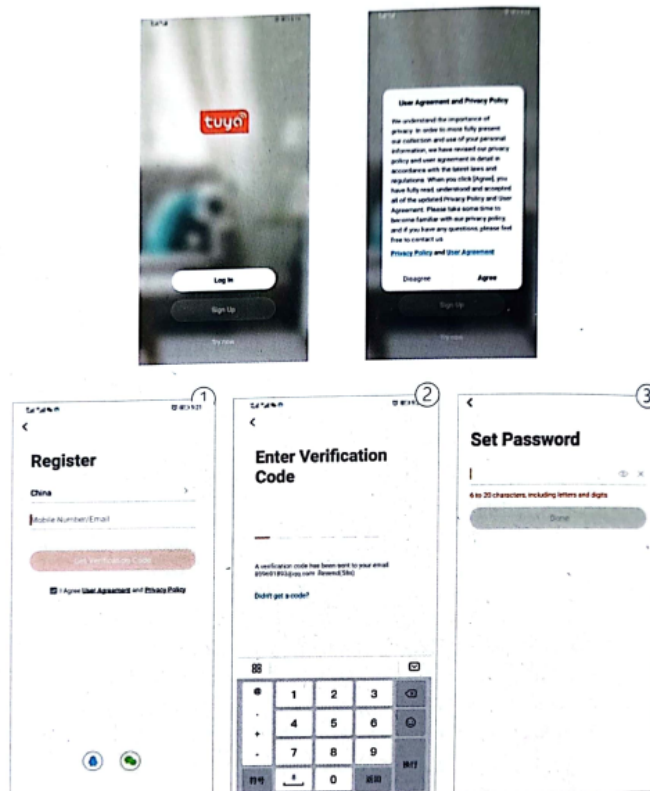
tuya

Log In

Sign Up

Try now

User Agreement and Privacy Policy

We understand the importance of privacy. In order to more fully present our collection and use of your personal information, we have revised our privacy policy and user agreement in detail in accordance with the latest laws and regulations. When you click [Agree], you have fully read, understood and accepted all of the updated Privacy Policy and User Agreement. Please take some time to become familiar with our privacy policy, and if you have any questions, please feel free to contact us.

Privacy Policy and User Agreement

Disagree

Agree

Sign Up

Try now

1

Register

China

Mobile Number/Email

Get Verification Code

I Agree User Agreement and Privacy Policy

2

Enter Verification Code

A verification code has been sent to your email: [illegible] Resend(59s)

Didn't get a code?

1 2 3
4 5 6
7 8 9
0

3

Set Password

6 to 20 characters, including letters and digits

Done